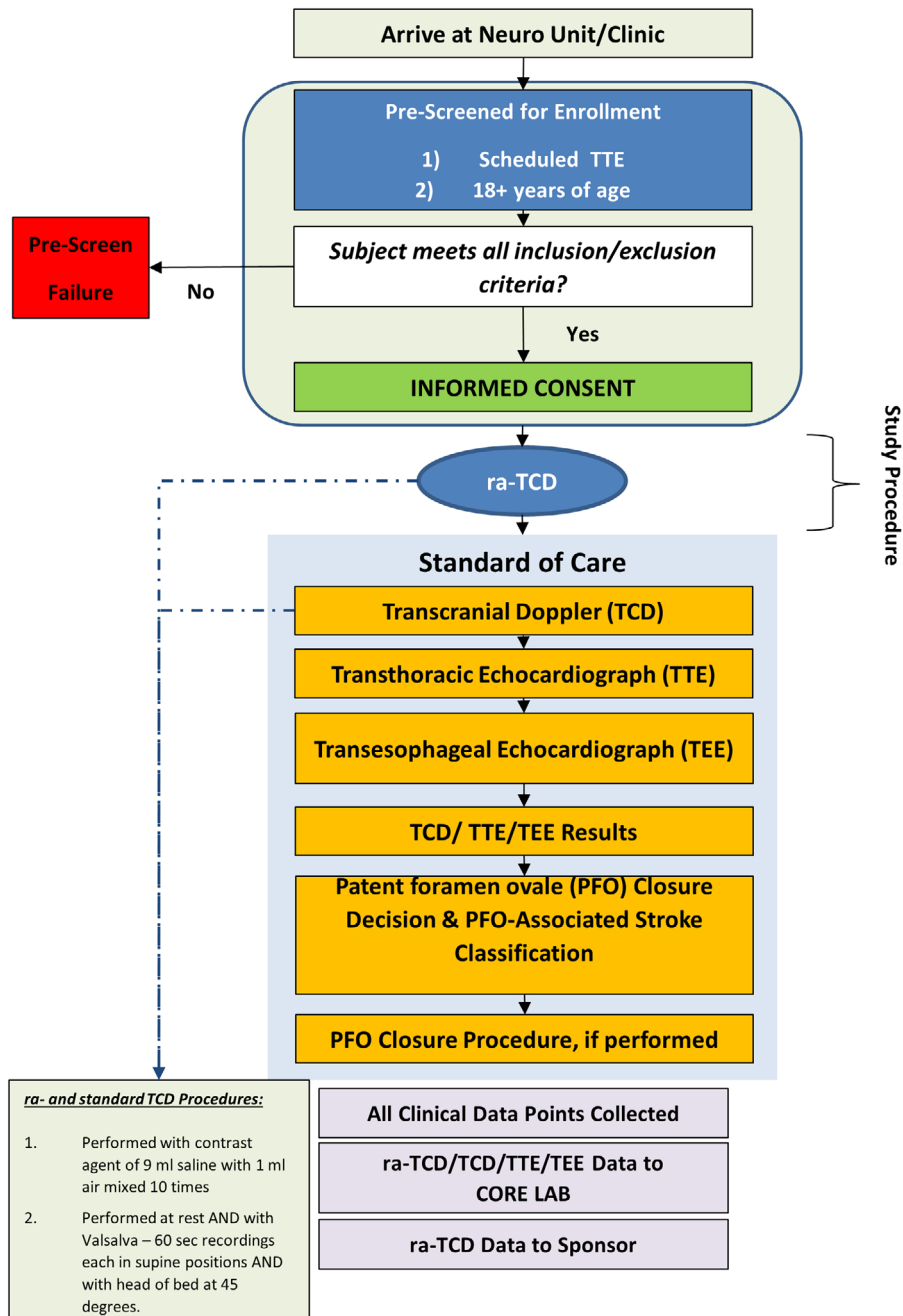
Arrive at Neuro Unit/Clinic

Pre-Screened for Enrollment

1) Scheduled TTE
2) 18+ years of age

Pre-Screen Failure

No

Subject meets all inclusion/exclusion criteria?

Yes

INFORMED CONSENT

ra-TCD

Study Procedure

Standard of Care

Transcranial Doppler (TCD)

Transthoracic Echocardiograph (TTE)

Transesophageal Echocardiograph (TEE)

TCD/ TTE/TEE Results

Patent foramen ovale (PFO) Closure Decision & PFO-Associated Stroke Classification

PFO Closure Procedure, if performed

ra- and standard TCD Procedures:

1. Performed with contrast agent of 9 ml saline with 1 ml air mixed 10 times

2. Performed at rest AND with Valsalva – 60 sec recordings each in supine positions AND with head of bed at 45 degrees.

All Clinical Data Points Collected

ra-TCD/TCD/TTE/TEE Data to CORE LAB

ra-TCD Data to Sponsor